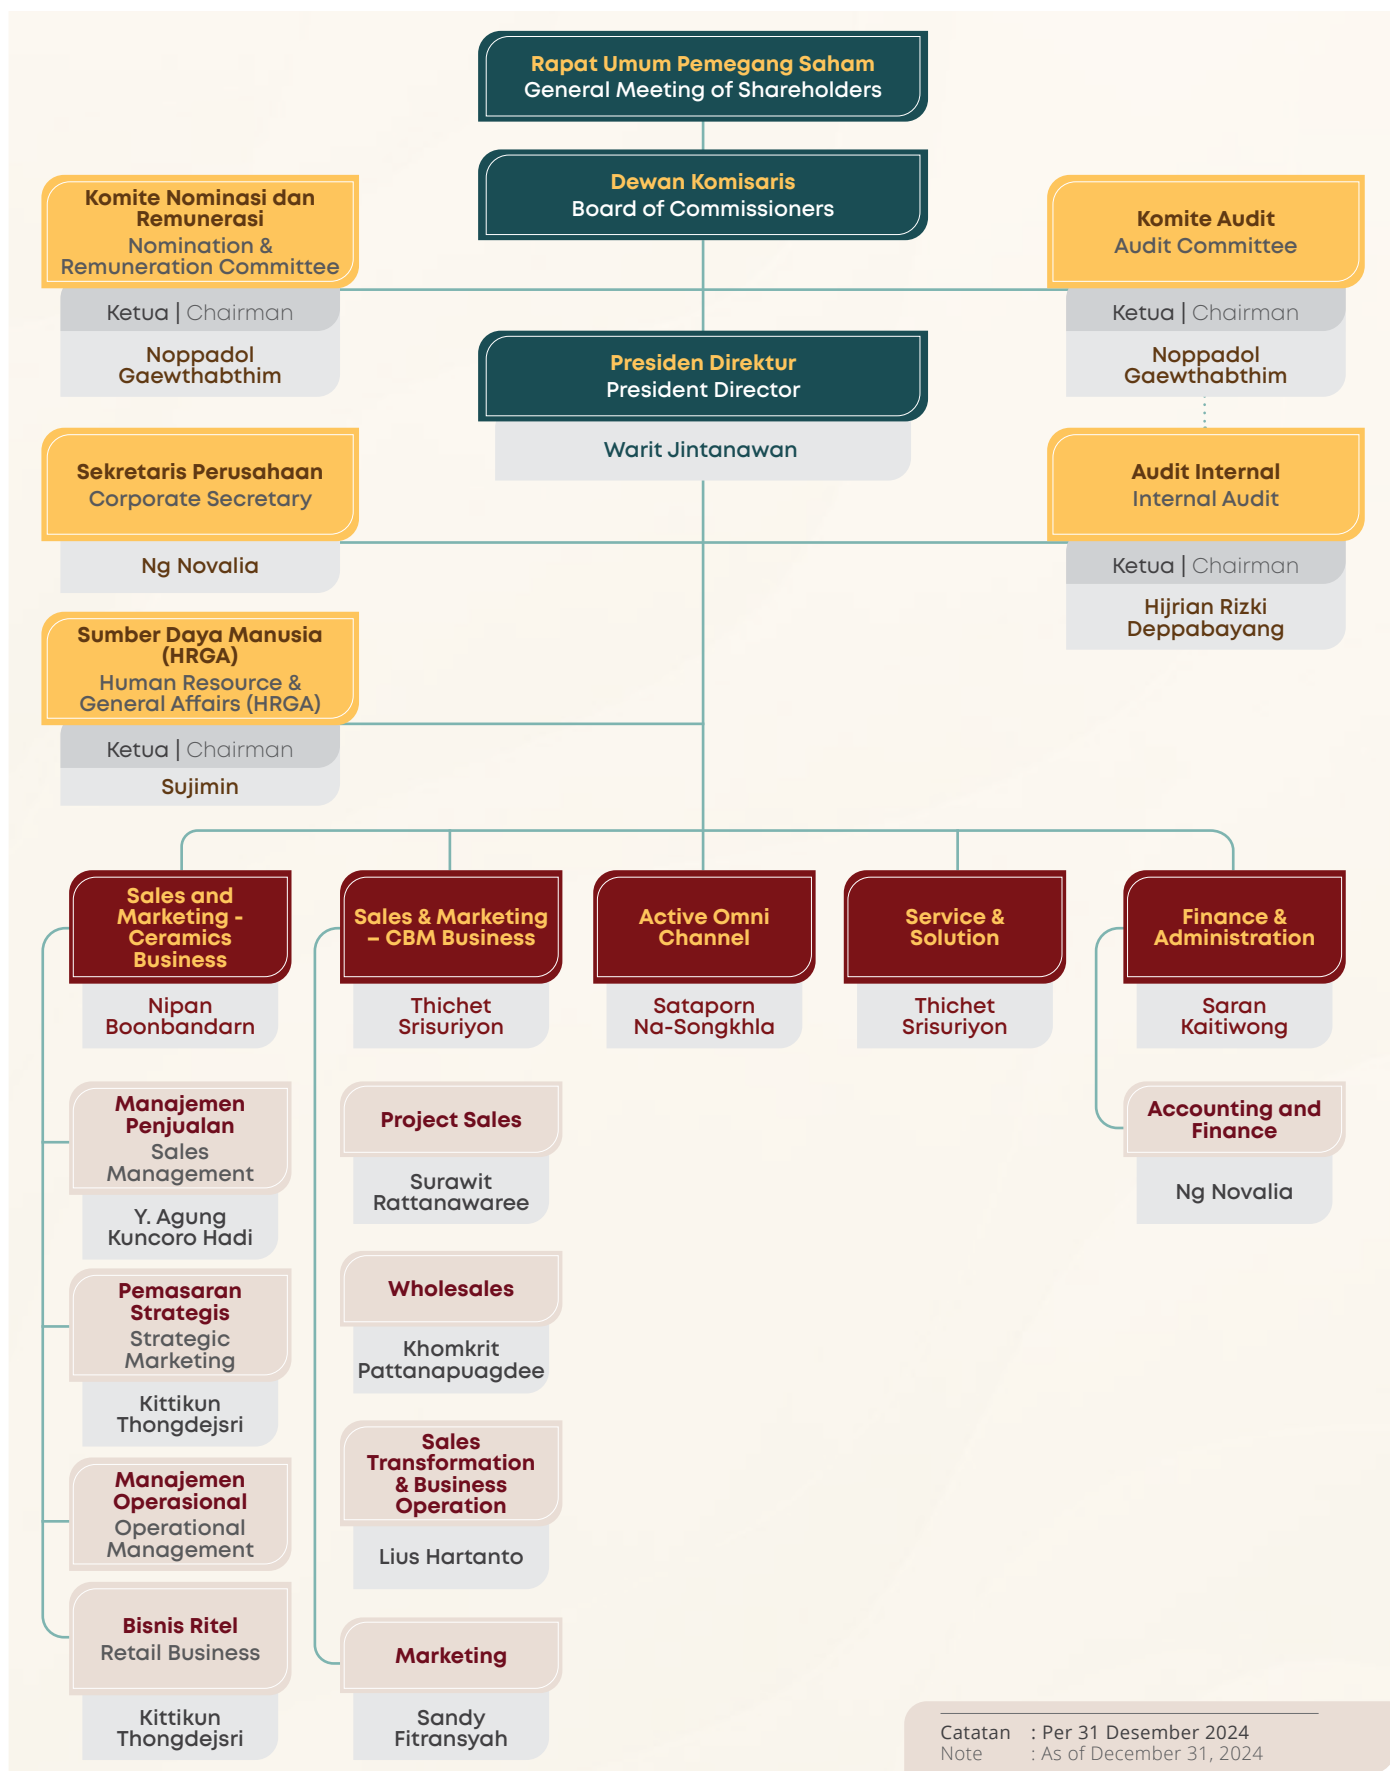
Rapat Umum Pemegang Saham
General Meeting of Shareholders

Dewan Komisaris
Board of Commissioners

Komite Nominasi dan Remunerasi
Nomination & Remuneration Committee

Ketua | Chairman

Noppadol Gaewthabthim

Komite Audit
Audit Committee

Ketua | Chairman

Noppadol Gaewthabthim

Presiden Direktur
President Director

Warit Jintanawan

Sekretaris Perusahaan
Corporate Secretary

Ng Novalia

Audit Internal
Internal Audit

Ketua | Chairman

Hijrian Rizki Deppabayang

Sumber Daya Manusia (HRGA)
Human Resource & General Affairs (HRGA)

Ketua | Chairman

Sujimin

Sales and Marketing - Ceramics Business

Nipan Boonbandarn

Sales & Marketing – CBM Business

Thichet Srisuriyon

Active Omni Channel

Sataporn Na-Songkhla

Service & Solution

Thichet Srisuriyon

Finance & Administration

Saran Kaitiwong

Manajemen Penjualan
Sales Management

Y. Agung Kuncoro Hadi

Project Sales

Surawit Rattanawaree

Accounting and Finance

Ng Novalia

Pemasaran Strategis
Strategic Marketing

Kittikun Thongdejsri

Wholesales

Khomkrit Pattanapuagdee

Manajemen Operasional
Operational Management

Sales Transformation & Business Operation

Lius Hartanto

Bisnis Ritel
Retail Business

Kittikun Thongdejsri

Marketing

Sandy Fitransyah

Catatan : Per 31 Desember 2024
Note : As of December 31, 2024